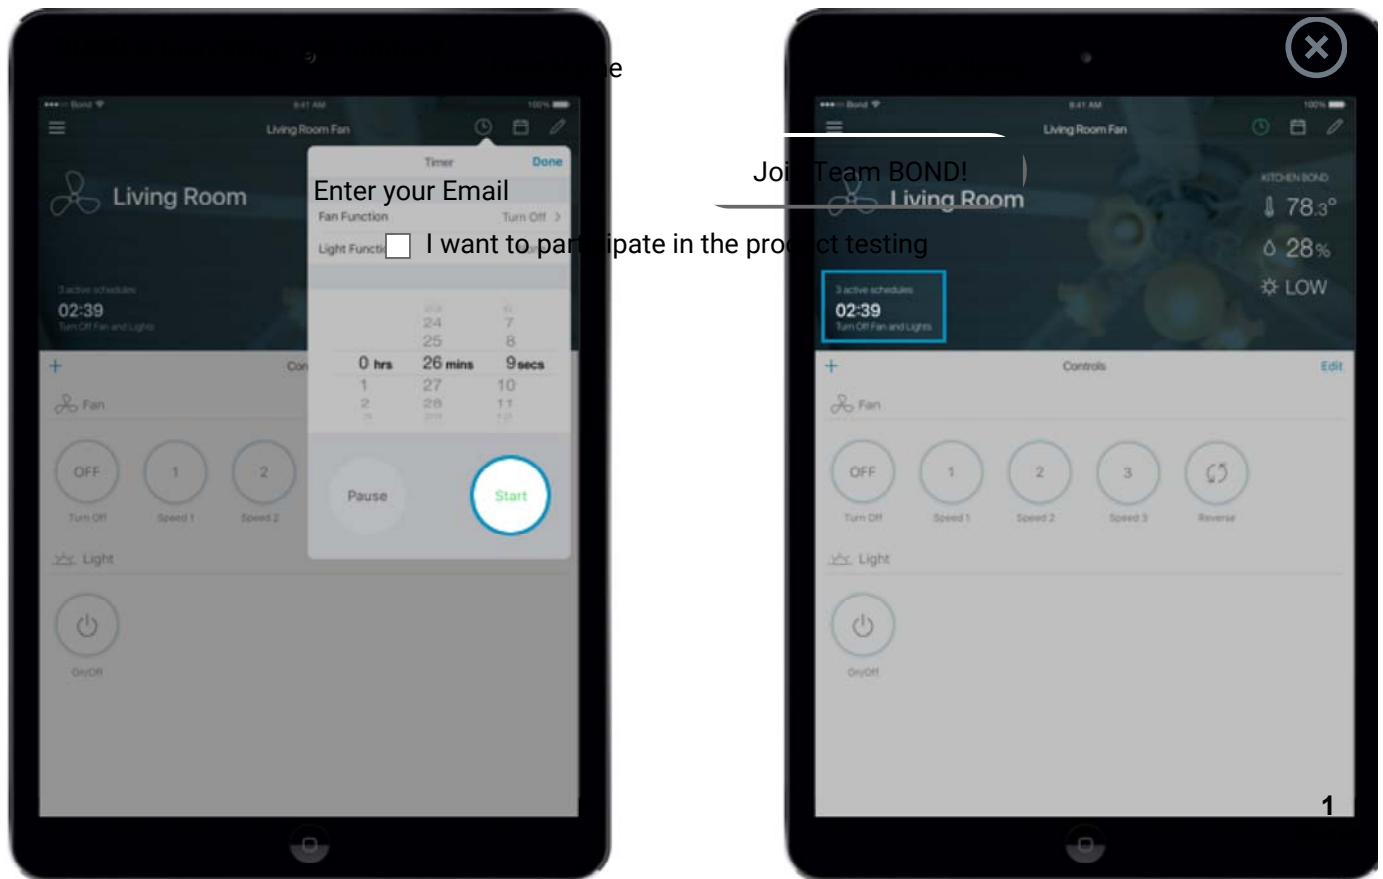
e

●●●○○ Bond
9:41 AM
100%

Living Room Fan

Timer
Done

Living Room

Enter your Email

Fan Function
Turn Off >

Light Functi
I want to par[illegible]ipate in the pro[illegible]ct testing

3 active schedules
02:39
Turn Off Fan and Lights

24 7
25 8
0 hrs 26 mins 9 secs
1 27 10
2 28 11

+
Con

Fan

OFF
Turn Off
1
Speed 1
2
Speed 2

Pause
Start

Light

On/Off

●●●○○ Bond
9:41 AM
100%

Living Room Fan

Joi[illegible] Team BOND!

Living Room

KITCHEN BOND
78.3°
28%
LOW

3 active schedules
02:39
Turn Off Fan and Lights

+
Controls
Edit

Fan

OFF
Turn Off
1
Speed 1
2
Speed 2
3
Speed 3
Reverse

Light

On/Off

1